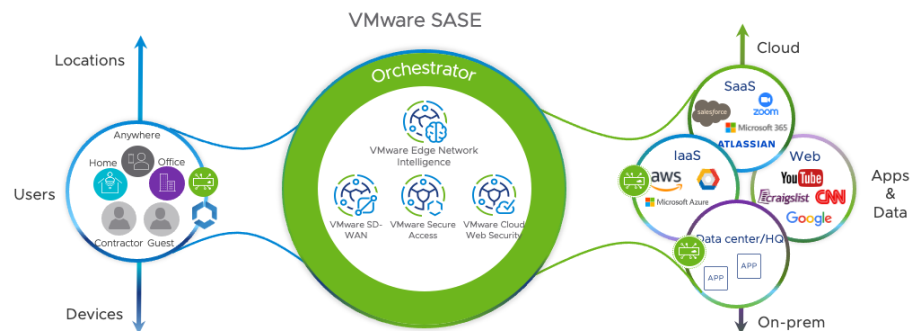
VMware SASE

Locations

Users

Devices

Anywhere

Home

Office

Contractor

Guest

Orchestrator

VMware Edge Network Intelligence

VMware SD-WAN

VMware Secure Access

VMware Cloud Web Security

Cloud

SaaS

salesforce

zoom

Microsoft 365

ATLASSIAN

IaaS

aws

Microsoft Azure

Web

YouTube

craigslist

CNN

Google

Apps & Data

Data center/HQ

APP

APP

On-prem